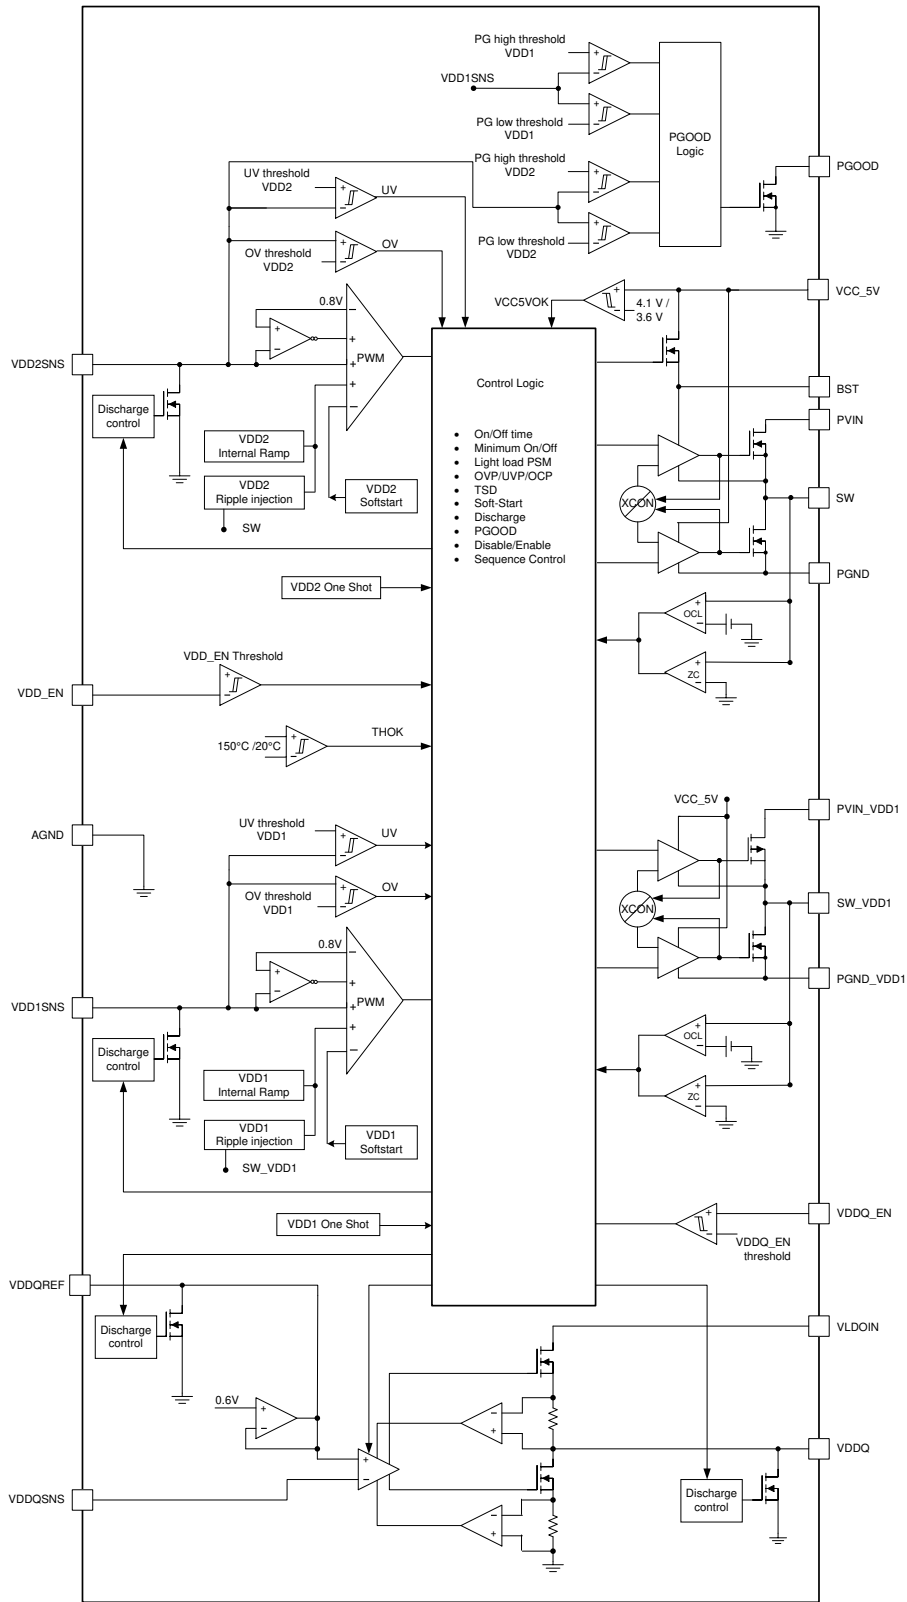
PG high threshold
VDD1

VDD1SNS

PG low threshold
VDD1

PGOOD
Logic

PG high threshold
VDD2

PGOOD

UV threshold
VDD2

UV

PG low threshold
VDD2

OV threshold
VDD2

OV

VCC5VOK

4.1 V /
3.6 V

VCC_5V

0.8V

PWM

VDD2SNS

Control Logic

BST

Discharge
control

PVIN

VDD2
Internal Ramp

- On/Off time
- Minimum On/Off
- Light load PSM
- OVP/UVP/OCP
- TSD
- Soft-Start
- Discharge
- PGOOD
- Disable/Enable
- Sequence Control

VDD2
Ripple injection

VDD2
Softstart

XCON

SW

SW

PGND

VDD2 One Shot

OCL

ZC

VDD_EN Threshold

VDD_EN

THOK

150°C /20°C

VCC_5V

PVIN_VDD1

AGND

UV threshold
VDD1

UV

OV threshold
VDD1

OV

XCON

SW_VDD1

0.8V

PGND_VDD1

PWM

VDD1SNS

OCL

Discharge
control

VDD1
Internal Ramp

ZC

VDD1
Ripple injection

VDD1
Softstart

SW_VDD1

VDD1 One Shot

VDDQ_EN

VDDQ_EN
threshold

VDDQREF

VLDOIN

Discharge
control

0.6V

VDDQ

VDDQSNS

Discharge
control